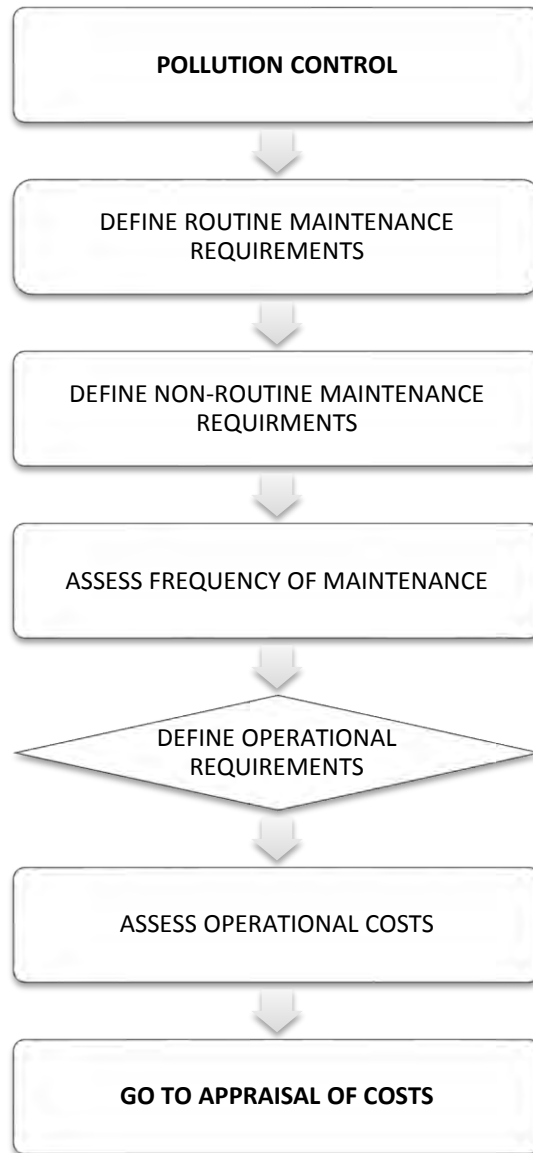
POLLUTION CONTROL

DEFINE ROUTINE MAINTENANCE REQUIREMENTS

DEFINE NON-ROUTINE MAINTENANCE REQUIRMENTS

ASSESS FREQUENCY OF MAINTENANCE

DEFINE OPERATIONAL REQUIREMENTS

ASSESS OPERATIONAL COSTS

GO TO APPRAISAL OF COSTS